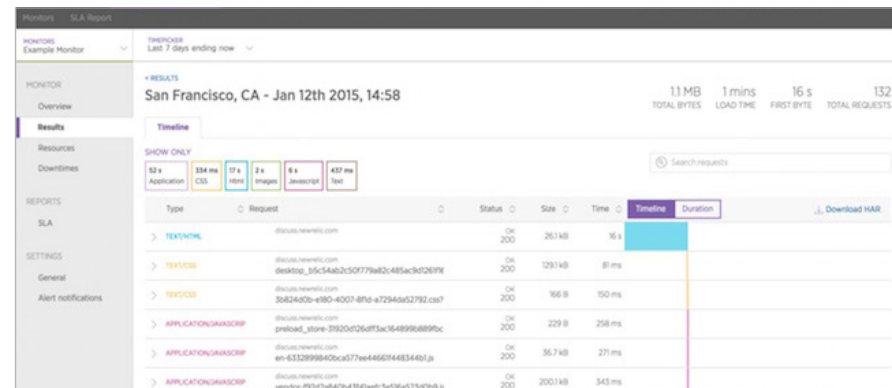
Monitors SLA Report

MONITORS
Example Monitor

TIMEPICKER
Last 7 days ending now

MONITOR
Overview
Results
Resources
Downtimes

REPORTS
SLA

SETTINGS
General
Alert notifications

< RESULTS
San Francisco, CA - Jan 12th 2015, 14:58

1.1 MB TOTAL BYTES
1 mins LOAD TIME
16 s FIRST BYTE
132 TOTAL REQUESTS

Timeline

SHOW ONLY
52 s Application
334 ms CSS
17 s Html
2 s Images
6 s Javascript
437 ms Text

Search requests

| Type | Request | Status | Size | Time | Timeline Duration |
|---|---|---|---|---|---|
| TEXT/HTML | discuss.newrelic.com | OK 200 | 26.1 kB | 16 s | |
| TEXT/CSS | discuss.newrelic.com desktop_b5c54ab2c50f779a82c485ac9d1261f6 | OK 200 | 129.1 kB | 81 ms | |
| TEXT/CSS | discuss.newrelic.com 3b824d0b-e180-4007-8f1d-a7294da52792.css? | OK 200 | 166 B | 150 ms | |
| APPLICATION/JAVASCRIPT | discuss.newrelic.com preload_store-31920d126df3ac164899b889fbc | OK 200 | 229 B | 258 ms | |
| APPLICATION/JAVASCRIPT | discuss.newrelic.com en-6332899840bca577ee4466f448344bf.js | OK 200 | 36.7 kB | 271 ms | |
| APPLICATION/JAVASCRIPT | discuss.newrelic.com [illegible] | OK 200 | 200.1 kB | 343 ms | |

Download HAR